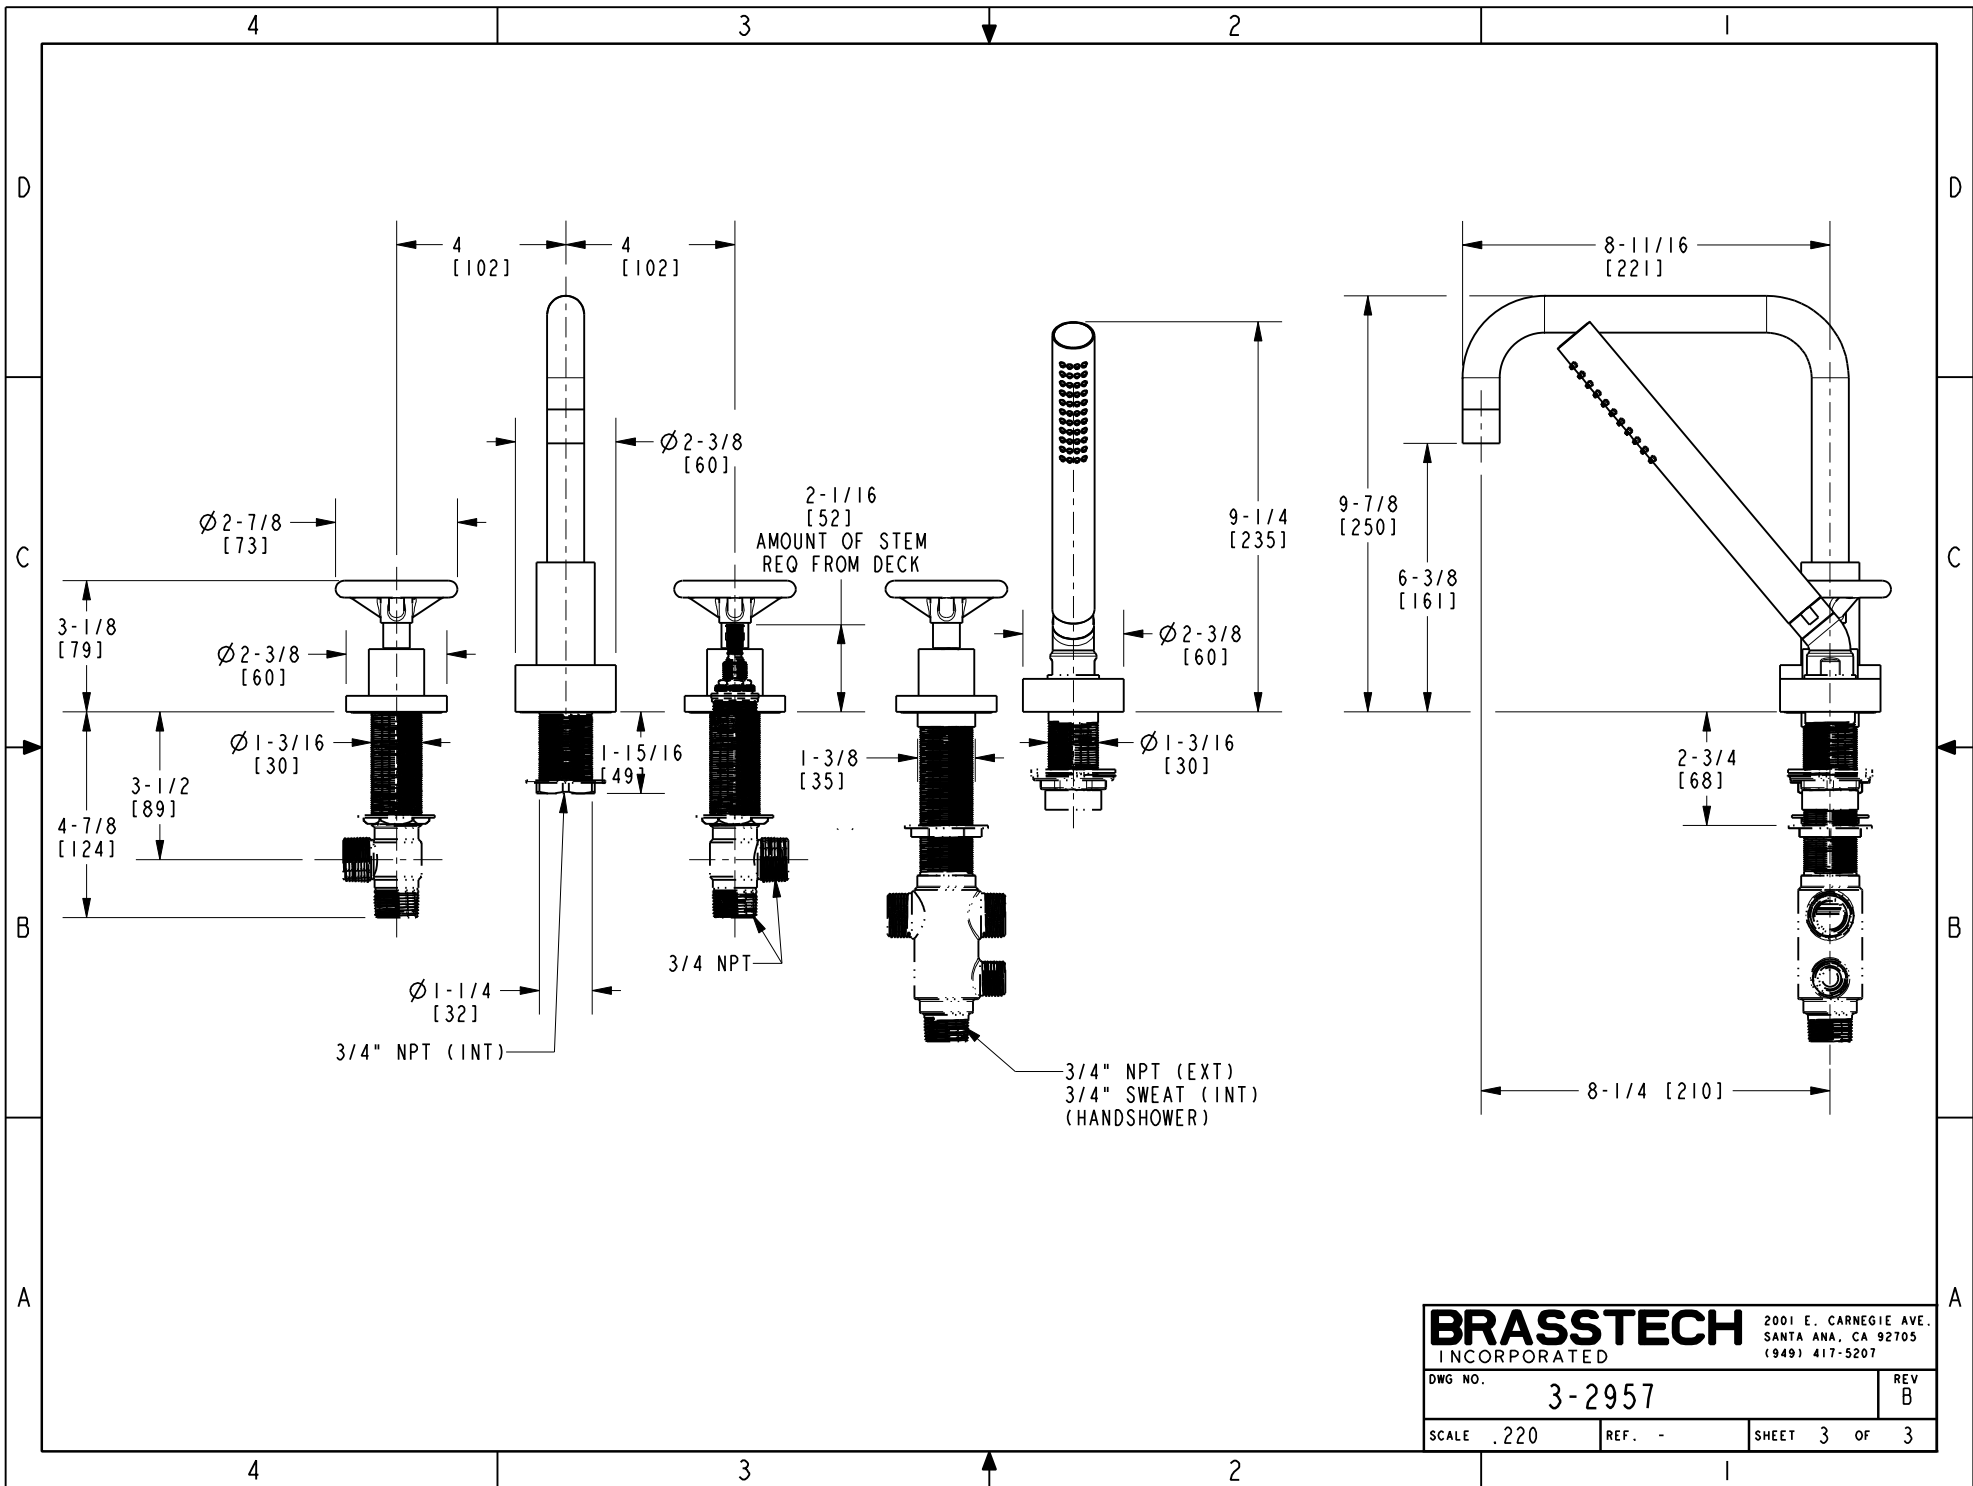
4 3 2 1

D

C

B

A

4
[102]

4
[102]

$\varnothing$2-3/8
[60]

$\varnothing$2-7/8
[73]

2-1/16
[52]
AMOUNT OF STEM
REQ FROM DECK

9-1/4
[235]

8-11/16
[221]

9-7/8
[250]

6-3/8
[161]

3-1/8
[79]

$\varnothing$2-3/8
[60]

$\varnothing$2-3/8
[60]

$\varnothing$1-3/16
[30]

3-1/2
[89]

4-7/8
[124]

1-15/16
[49]

1-3/8
[35]

$\varnothing$1-3/16
[30]

2-3/4
[68]

3/4 NPT

$\varnothing$1-1/4
[32]

3/4" NPT (INT)

3/4" NPT (EXT)
3/4" SWEAT (INT)
(HANDSHOWER)

8-1/4 [210]

BRASSTECH
INCORPORATED

2001 E. CARNEGIE AVE.
SANTA ANA, CA 92705
(949) 417-5207

| DWG NO. 3-2957 | | REV B |
|---|---|---|
| SCALE .220 | REF. - | SHEET 3 OF 3 |

4 3 2 1